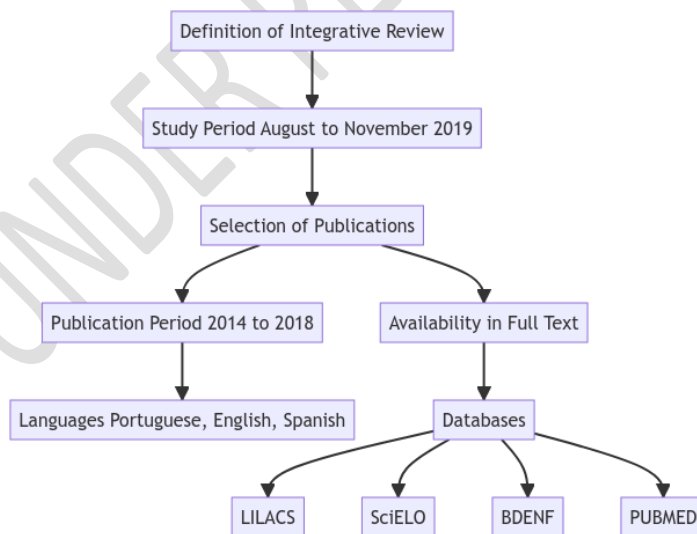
Definition of Integrative Review

Study Period August to November 2019

Selection of Publications

Publication Period 2014 to 2018

Availability in Full Text

Languages Portuguese, English, Spanish

Databases

LILACS

SciELO

BDENF

PUBMED

UNDER REVIEW